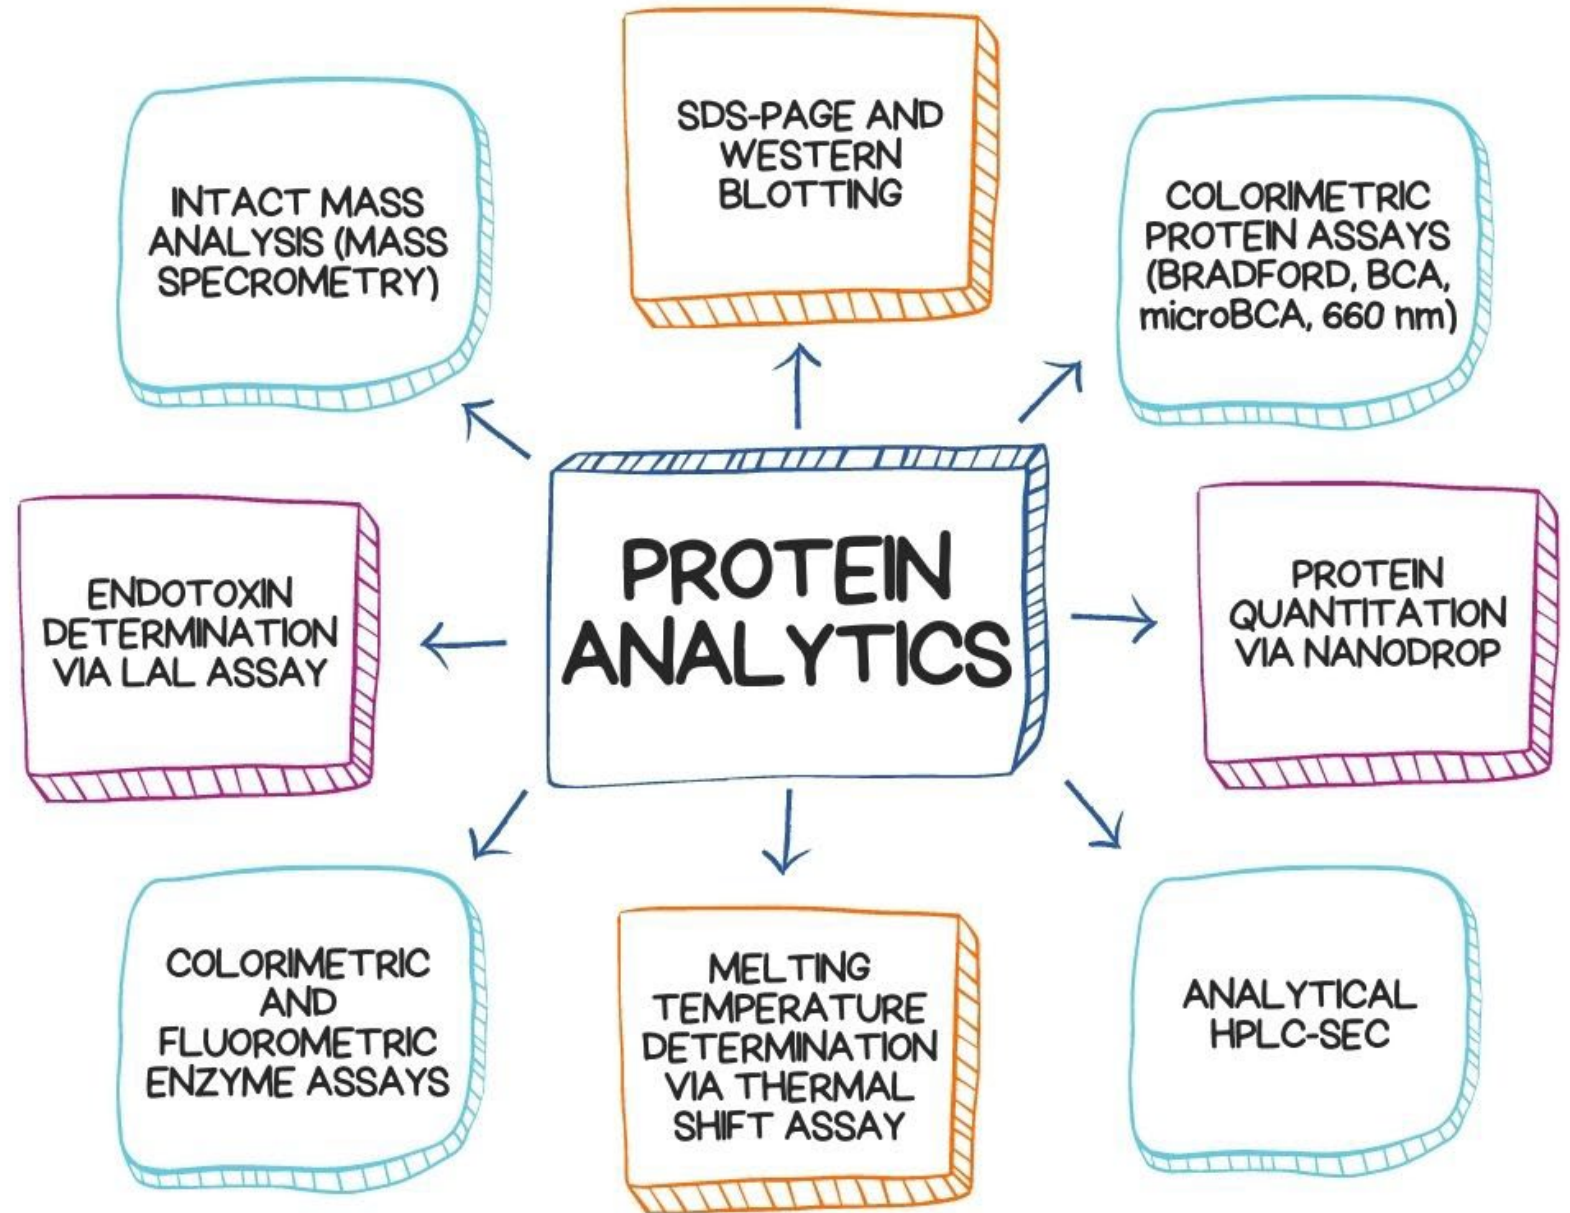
PROTEIN ANALYTICS

SDS-PAGE AND WESTERN BLOTTING

INTACT MASS ANALYSIS (MASS SPECROMETRY)

COLORIMETRIC PROTEIN ASSAYS (BRADFORD, BCA, microBCA, 660 nm)

ENDOTOXIN DETERMINATION VIA LAL ASSAY

PROTEIN QUANTITATION VIA NANODROP

COLORIMETRIC AND FLUOROMETRIC ENZYME ASSAYS

MELTING TEMPERATURE DETERMINATION VIA THERMAL SHIFT ASSAY

ANALYTICAL HPLC-SEC